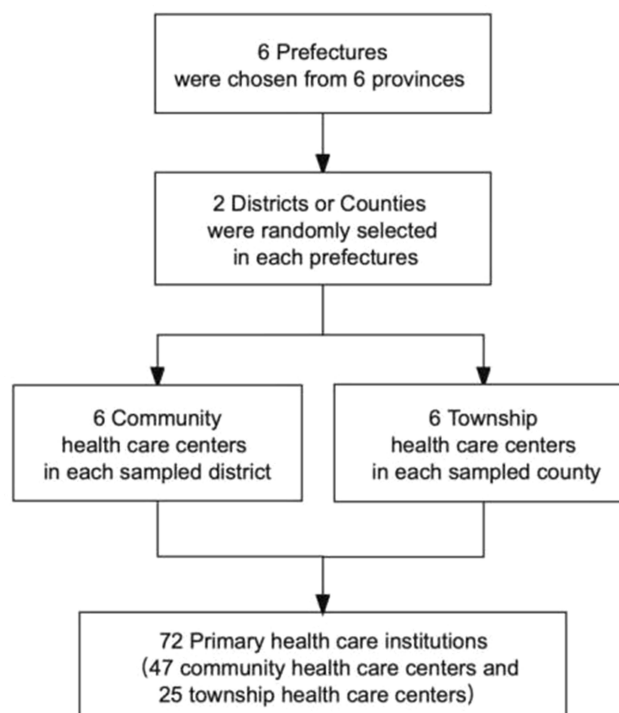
6 Prefectures were chosen from 6 provinces

2 Districts or Counties were randomly selected in each prefectures

6 Community health care centers in each sampled district

6 Township health care centers in each sampled county

72 Primary health care institutions (47 community health care centers and 25 township health care centers)